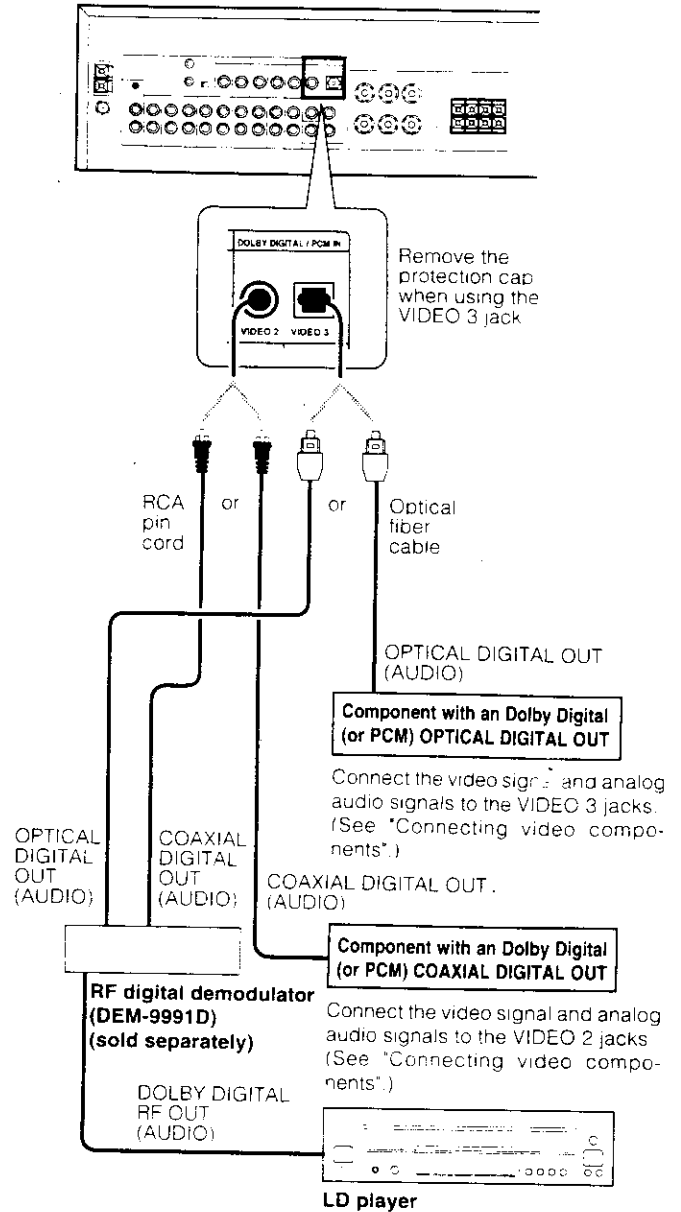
DOLBY DIGITAL / PCM IN

VIDEO 2 VIDEO 3

Remove the protection cap when using the VIDEO 3 jack

RCA pin cord

or

or

Optical fiber cable

OPTICAL DIGITAL OUT (AUDIO)

Component with an Dolby Digital (or PCM) OPTICAL DIGITAL OUT

Connect the video sign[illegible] and analog audio signals to the VIDEO 3 jacks. (See "Connecting video components".)

OPTICAL DIGITAL OUT (AUDIO)

COAXIAL DIGITAL OUT (AUDIO)

COAXIAL DIGITAL OUT (AUDIO)

Component with an Dolby Digital (or PCM) COAXIAL DIGITAL OUT

RF digital demodulator (DEM-9991D) (sold separately)

Connect the video signal and analog audio signals to the VIDEO 2 jacks (See "Connecting video components".)

DOLBY DIGITAL RF OUT (AUDIO)

LD player